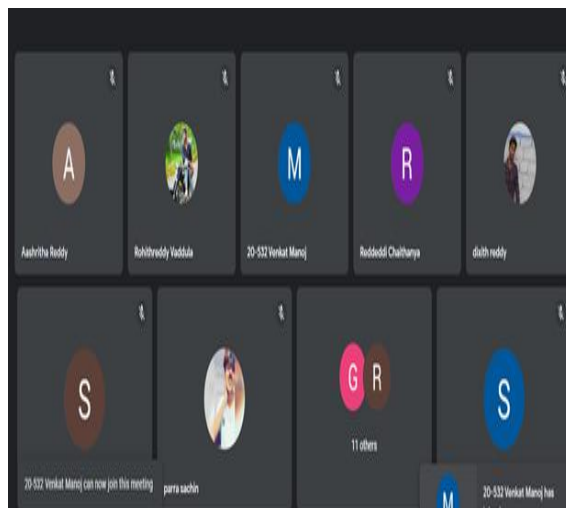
A

Aashritha Reddy

Rohithreddy Vaddula

M

20-532 Venkat Manoj

R

Reddeddi Chaithanya

dixith reddy

S

20-532 Venkat Manoj can now join this meeting

parra sachin

G R

11 others

S

M

20-532 Venkat Manoj has